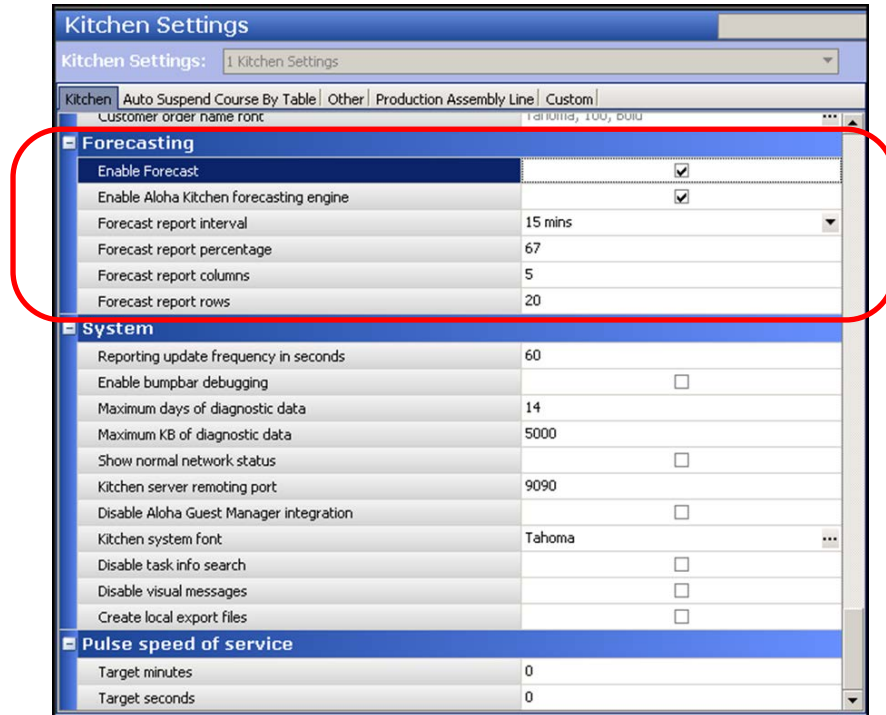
Kitchen Settings

Kitchen Settings: 1 Kitchen Settings

Kitchen | Auto Suspend Course By Table | Other | Production Assembly Line | Custom

Customer order name font | Tahoma, 100, Bold

Forecasting

| | |
|---|---|
| Enable Forecast | ✔ |
| Enable Aloha Kitchen forecasting engine | ✔ |
| Forecast report interval | 15 mins |
| Forecast report percentage | 67 |
| Forecast report columns | 5 |
| Forecast report rows | 20 |

System

| | |
|---|---|
| Reporting update frequency in seconds | 60 |
| Enable bumpbar debugging | ☐ |
| Maximum days of diagnostic data | 14 |
| Maximum KB of diagnostic data | 5000 |
| Show normal network status | ☐ |
| Kitchen server remoting port | 9090 |
| Disable Aloha Guest Manager integration | ☐ |
| Kitchen system font | Tahoma |
| Disable task info search | ☐ |
| Disable visual messages | ☐ |
| Create local export files | ☐ |

Pulse speed of service

| | |
|---|---|
| Target minutes | 0 |
| Target seconds | 0 |